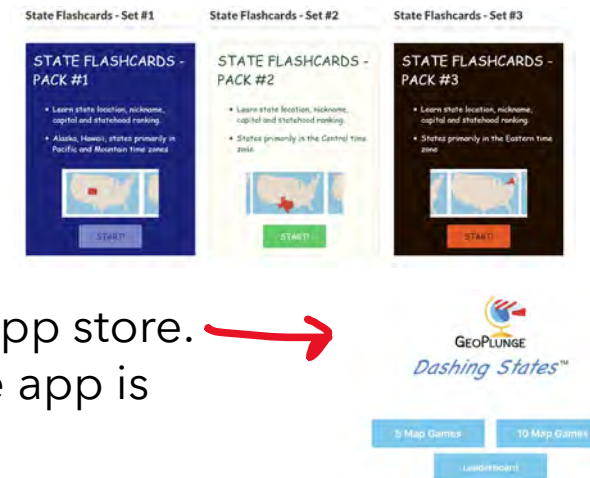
State Flashcards - Set #1

STATE FLASHCARDS - PACK #1

• Learn state location, nickname, capital and statehood ranking.

• Alaska, Hawaii, states primarily in Pacific and Mountain time zones

START!

State Flashcards - Set #2

STATE FLASHCARDS - PACK #2

• Learn state location, nickname, capital and statehood ranking.

• States primarily in the Central time zone.

START!

State Flashcards - Set #3

STATE FLASHCARDS - PACK #3

• Learn state location, nickname, capital and statehood ranking.

• States primarily in the Eastern time zone

START!

pp store.
e app is

GeoPlunge
Dashing States™

5 Map Games

10 Map Games

Leaderboard